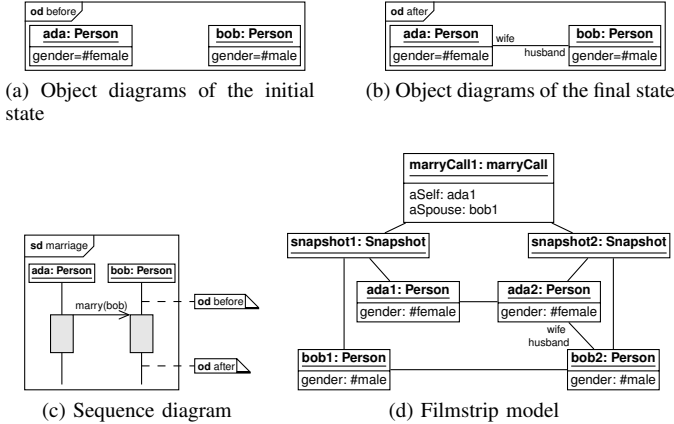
**od** before

**ada: Person**
gender=#female

**bob: Person**
gender=#male

(a) Object diagrams of the initial state

**od** after

**ada: Person**
gender=#female

wife

husband

**bob: Person**
gender=#male

(b) Object diagrams of the final state

**sd** marriage

**ada: Person**

**bob: Person**

marry(bob)

**od** before

**od** after

(c) Sequence diagram

**marryCall1: marryCall**
aSelf: ada1
aSpouse: bob1

**snapshot1: Snapshot**

**snapshot2: Snapshot**

**ada1: Person**
gender: #female

**ada2: Person**
gender: #female

wife

husband

**bob1: Person**
gender: #male

**bob2: Person**
gender: #male

(d) Filmstrip model